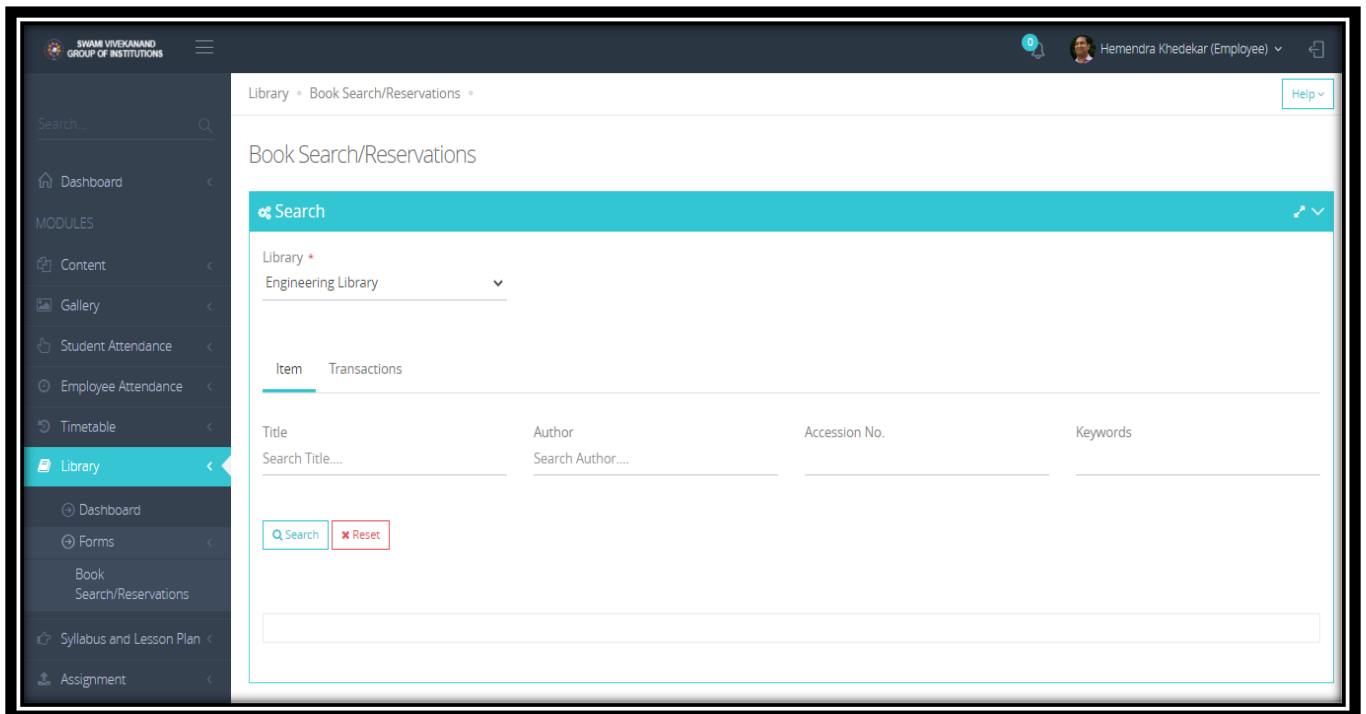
SWAMI VIVEKANAND GROUP OF INSTITUTIONS

0

Hemendra Khedekar (Employee)

Search...

Dashboard

MODULES

Content

Gallery

Student Attendance

Employee Attendance

Timetable

Library

Dashboard

Forms

Book Search/Reservations

Syllabus and Lesson Plan

Assignment

Library • Book Search/Reservations •

Help

Book Search/Reservations

Search

Library *

Engineering Library

Item

Transactions

Title

Search Title....

Author

Search Author....

Accession No.

Keywords

Search

Reset